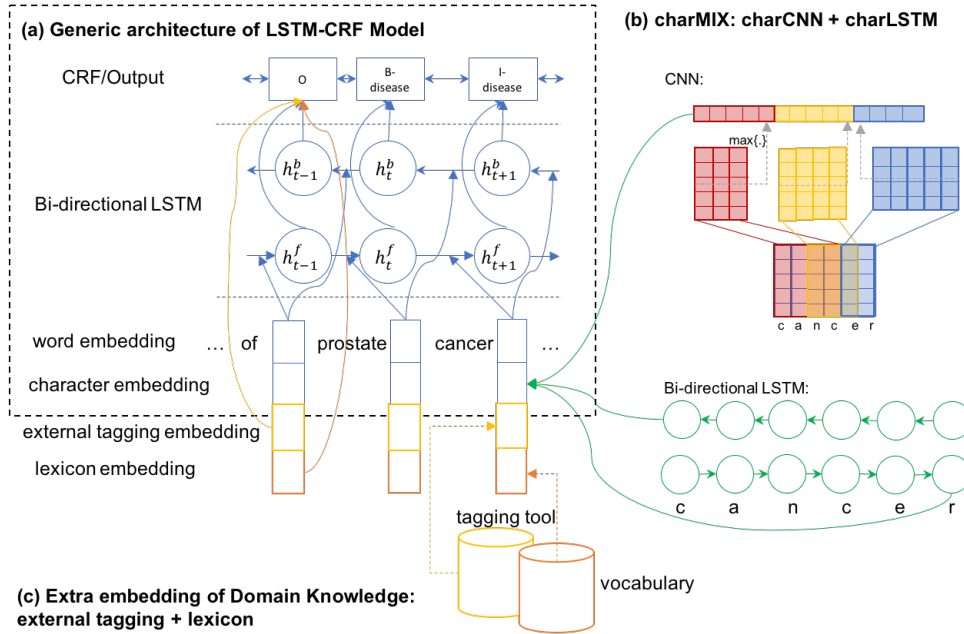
(a) Generic architecture of LSTM-CRF Model

(b) charMIX: charCNN + charLSTM

CRF/Output

O

B-disease

I-disease

$h_{t-1}^{b}$ $h_{t}^{b}$ $h_{t+1}^{b}$

Bi-directional LSTM

$h_{t-1}^{f}$ $h_{t}^{f}$ $h_{t+1}^{f}$

CNN:

max{.}

c a n c e r

word embedding … of prostate cancer …

character embedding

external tagging embedding

lexicon embedding

Bi-directional LSTM:

c a n c e r

tagging tool

vocabulary

(c) Extra embedding of Domain Knowledge: external tagging + lexicon